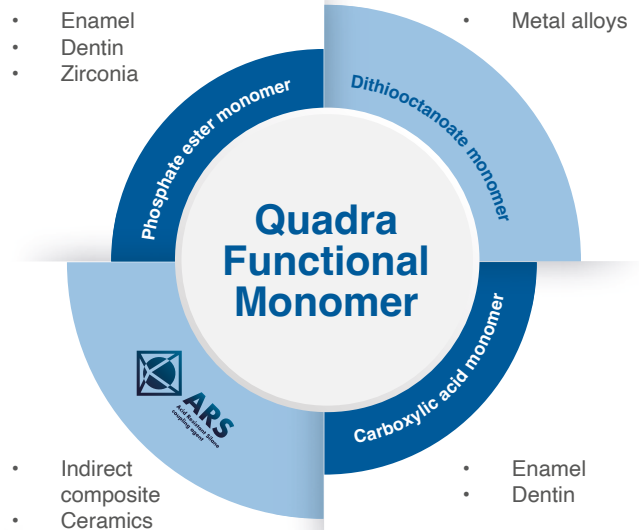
• Enamel
• Dentin
• Zirconia

• Metal alloys

Phosphate ester monomer

Dithiooctanoate monomer

Quadra Functional Monomer

Carboxylic acid monomer

ARS
Acid Resistant Silane coupling agent

• Indirect composite
• Ceramics

• Enamel
• Dentin